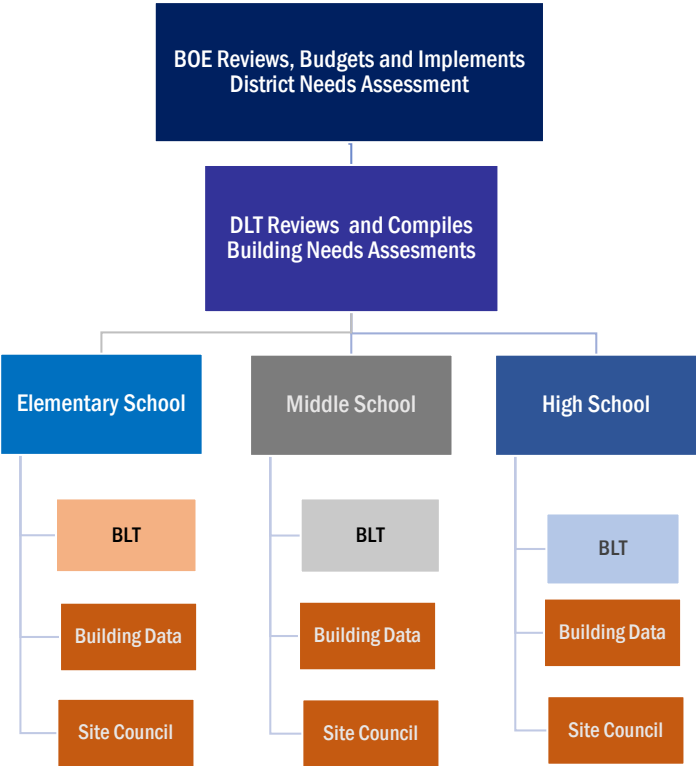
BOE Reviews, Budgets and Implements District Needs Assessment

DLT Reviews  and Compiles Building Needs Assesments

Elementary School

BLT

Building Data

Site Council

Middle School

BLT

Building Data

Site Council

High School

BLT

Building Data

Site Council